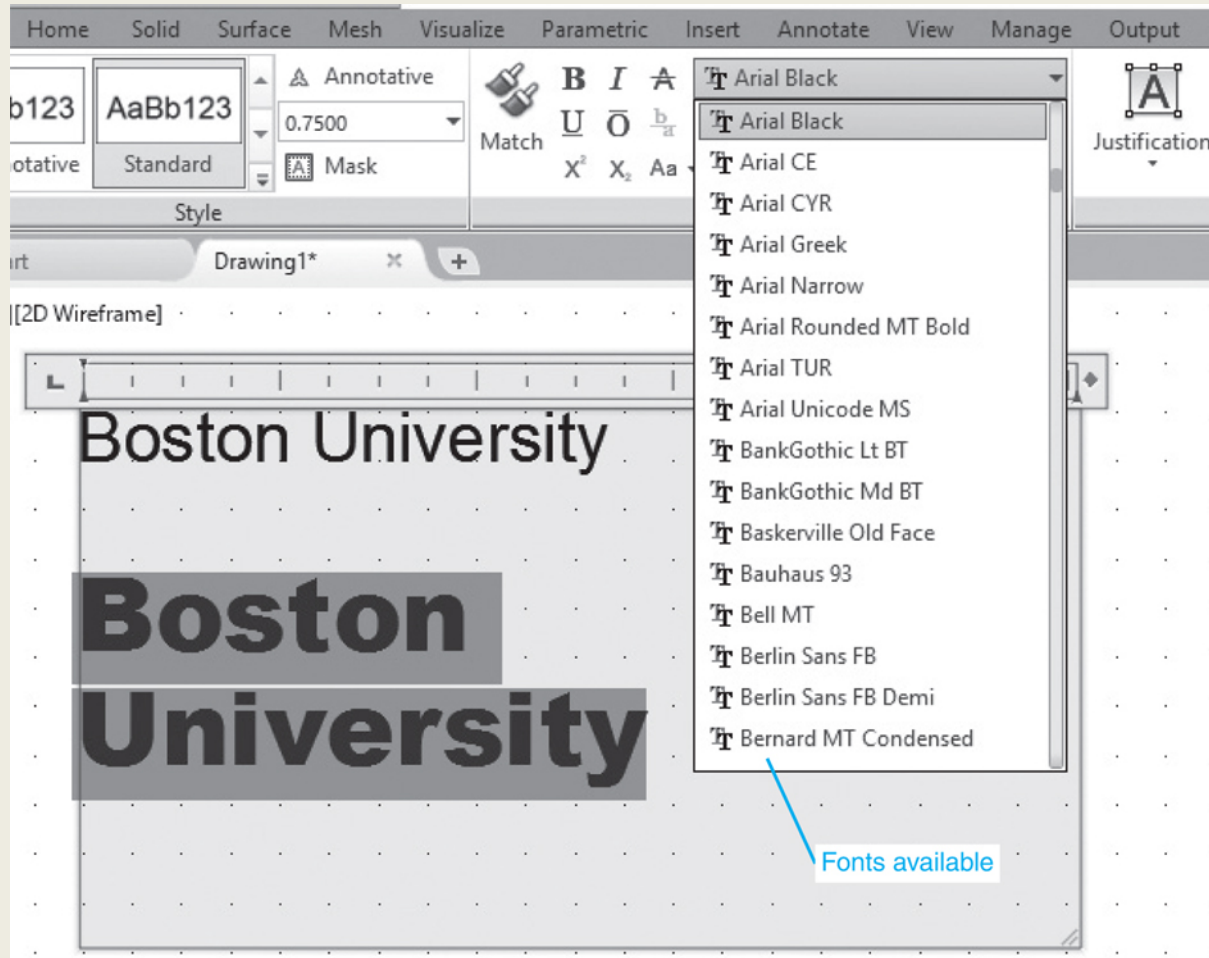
Home Solid Surface Mesh Visualize Parametric Insert Annotate View Manage Output

b123
otative

AaBb123
Standard

Annotative
0.7500
Mask

Style

Match

B I A
U O $\frac{b}{a}$
$X^2$ $X_2$ Aa

Arial Black

Justification

rt
Drawing1*
+

][2D Wireframe]

Boston University

Boston
University

Arial Black
Arial CE
Arial CYR
Arial Greek
Arial Narrow
Arial Rounded MT Bold
Arial TUR
Arial Unicode MS
BankGothic Lt BT
BankGothic Md BT
Baskerville Old Face
Bauhaus 93
Bell MT
Berlin Sans FB
Berlin Sans FB Demi
Bernard MT Condensed

Fonts available